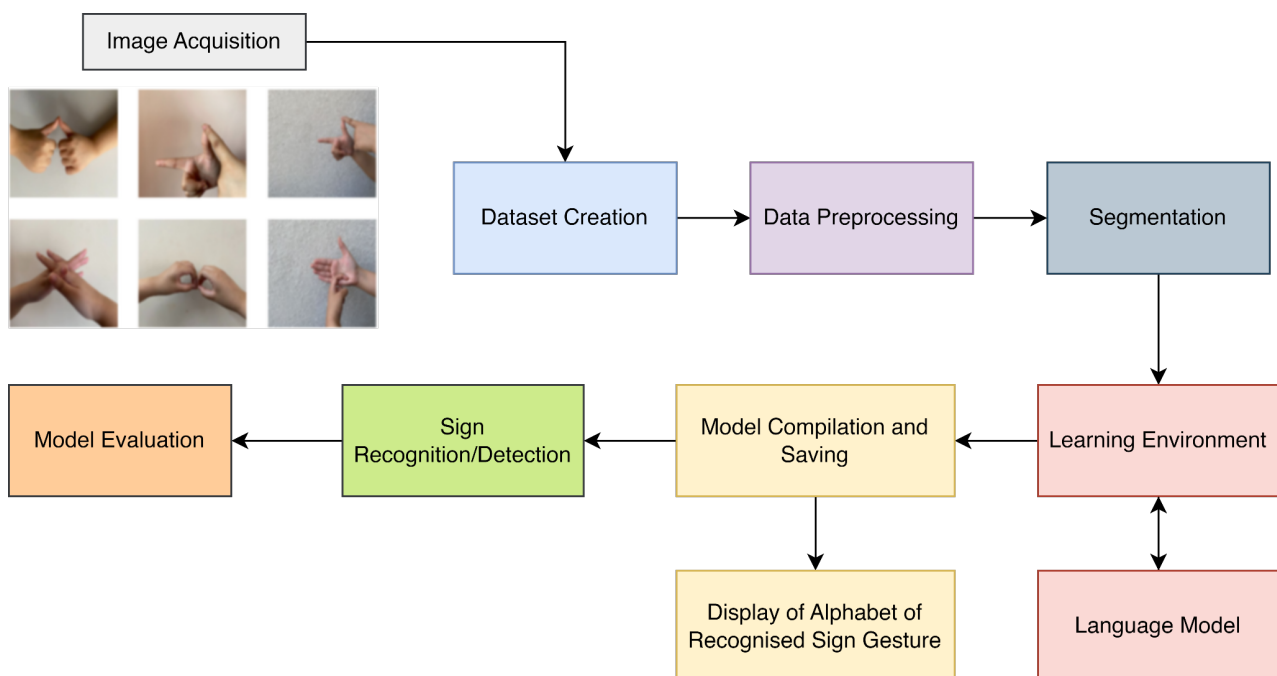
Image Acquisition

Dataset Creation

Data Preprocessing

Segmentation

Learning Environment

Language Model

Model Compilation and Saving

Display of Alphabet of Recognised Sign Gesture

Sign Recognition/Detection

Model Evaluation